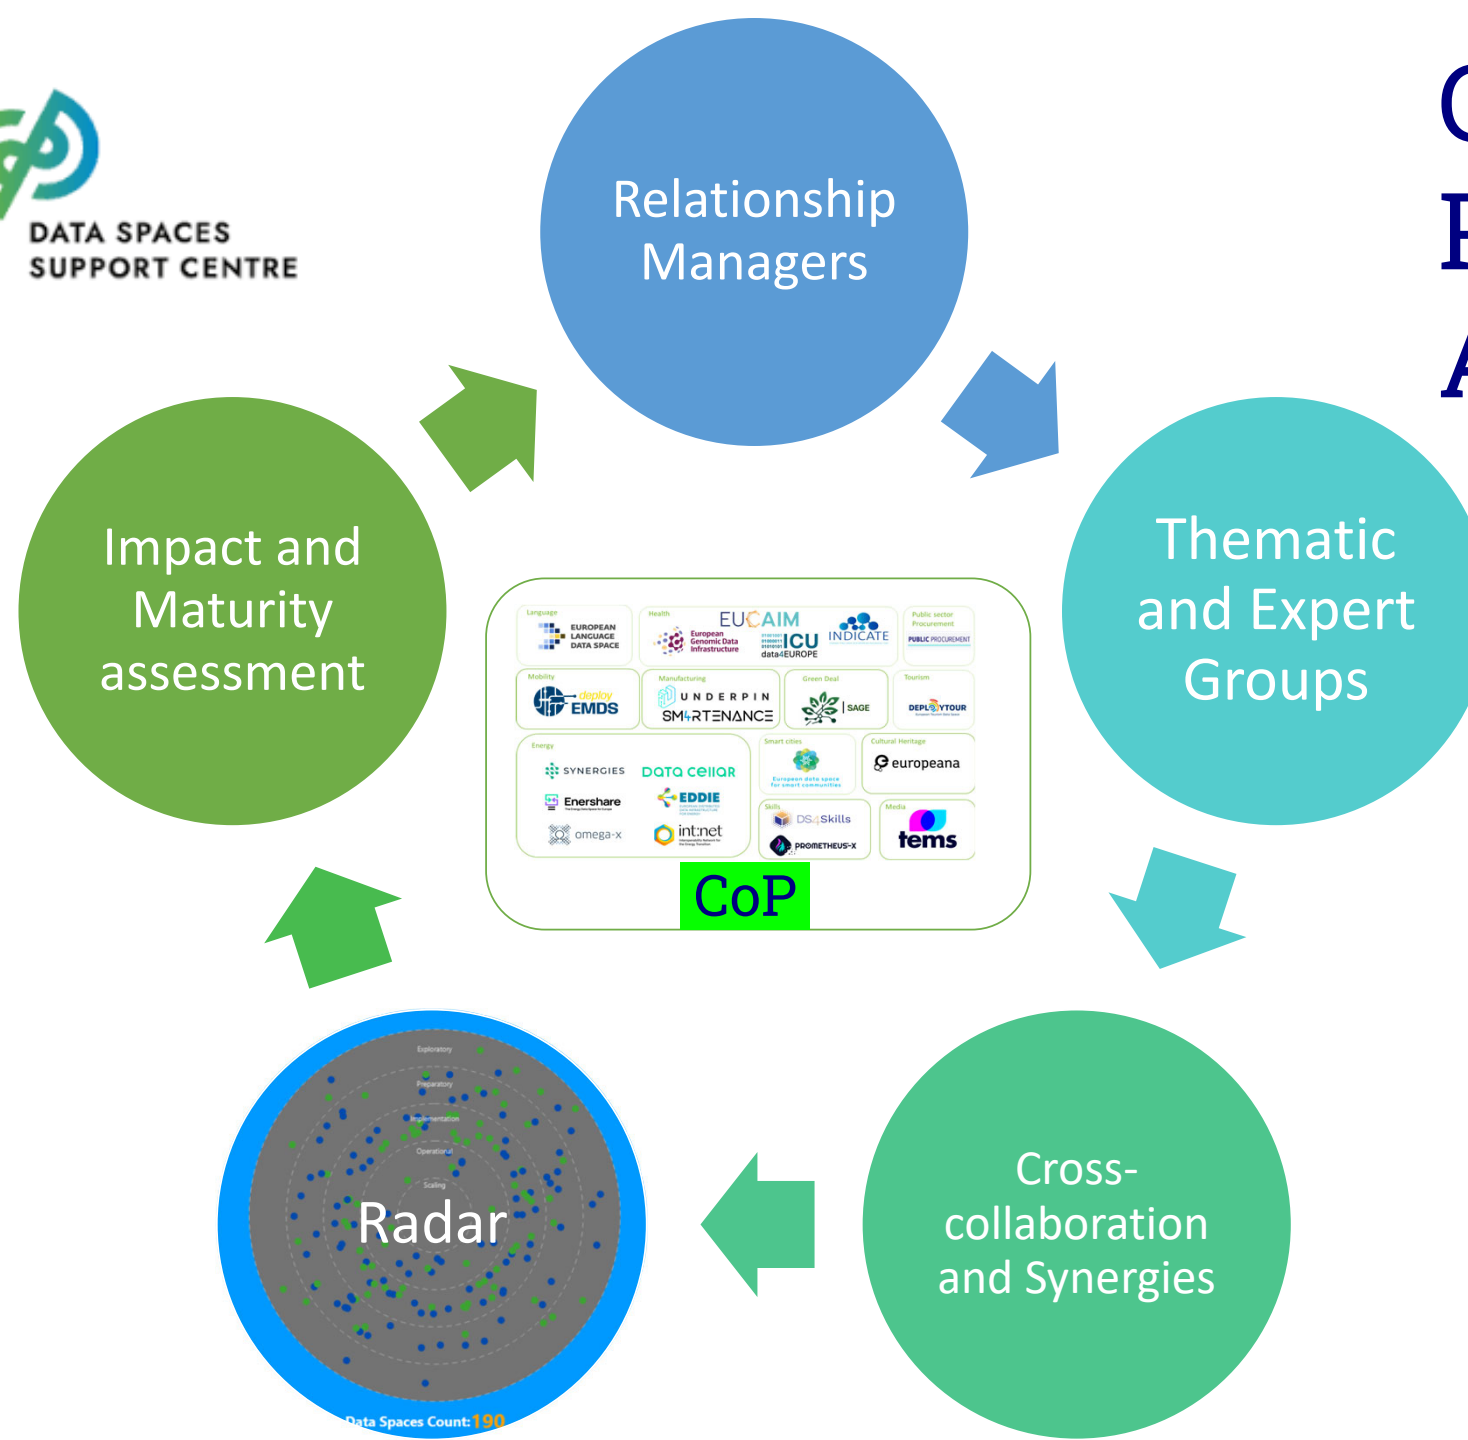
DATA SPACES SUPPORT CENTRE

Relationship Managers

Thematic and Expert Groups

Cross-collaboration and Synergies

Radar

Exploratory

Preparatory

Implementation

Operational

Scaling

Data Spaces Count: 190

Impact and Maturity assessment

Language

EUROPEAN LANGUAGE DATA SPACE

Health

EUCAIM

European Genomic Data Infrastructure

ICU data4EUROPE

INDICATE

Public sector Procurement

PUBLIC PROCUREMENT

Mobility

deploy EMDS

Manufacturing

UNDERPIN

SM4RTENANCE

Green Deal

SAGE

Tourism

DEPLOYTOUR

Energy

SYNERGIES

Data cellar

Enershare

EDDIE

omega-x

int:net

Smart cities

European data space for smart communities

Cultural Heritage

europeana

Skills

DS4Skills

PROMETHEUS-X

Media

tems

CoP